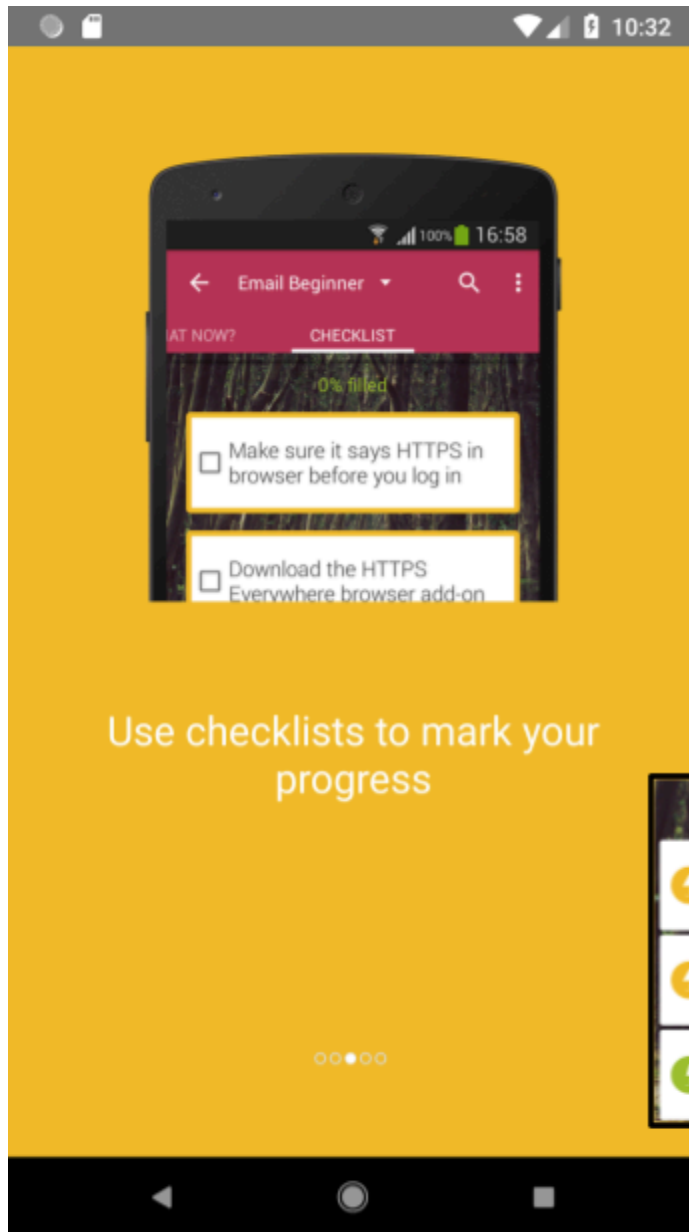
10:32

100% 16:58

Email Beginner

AT NOW?

CHECKLIST

0% filled

Make sure it says HTTPS in browser before you log in

Download the HTTPS Everywhere browser add-on

Use checklists to mark your progress